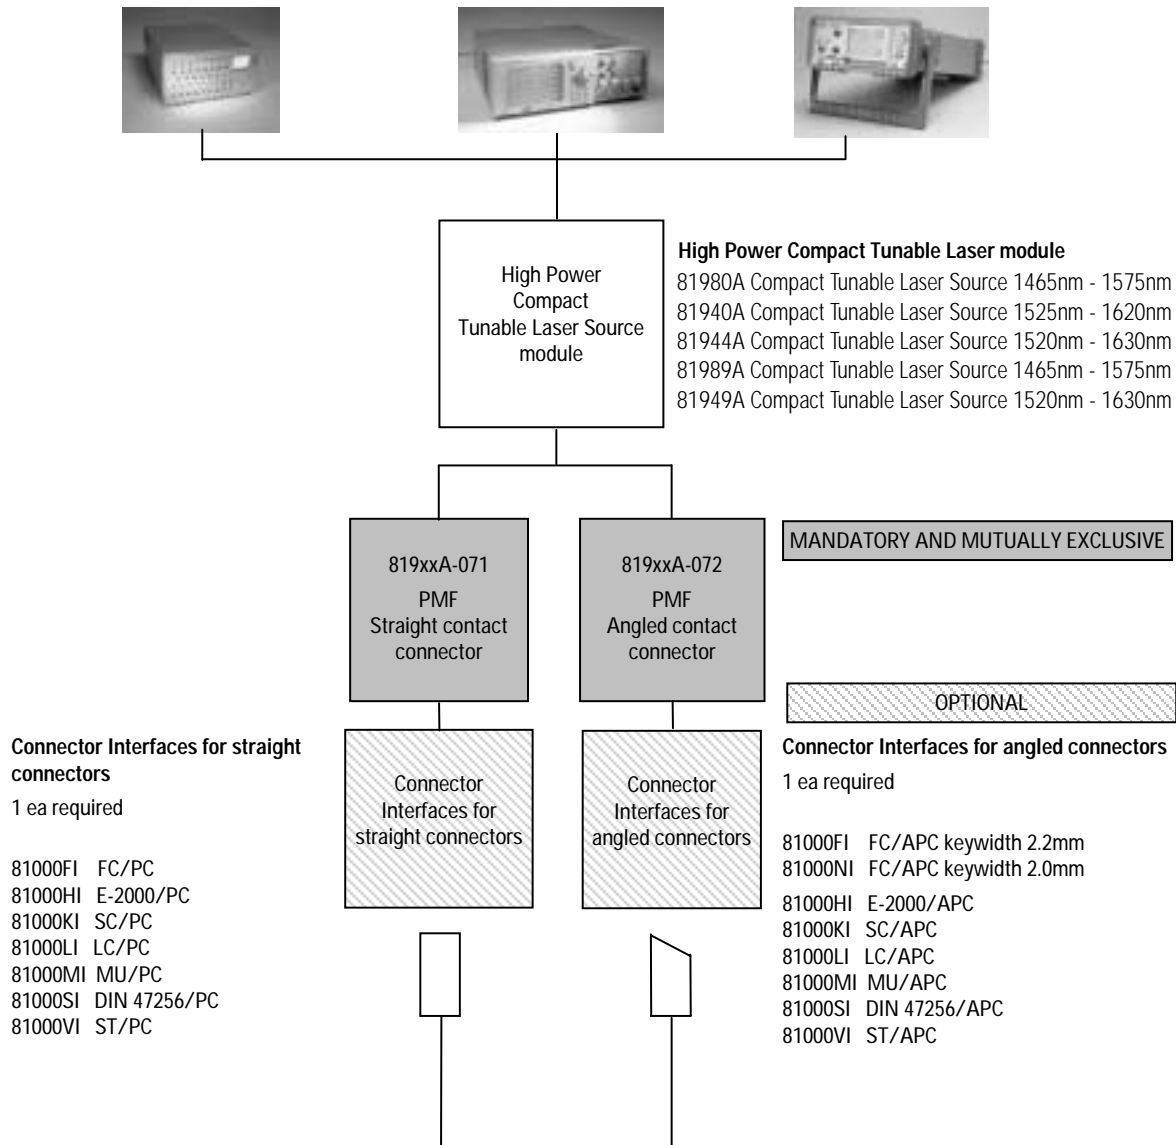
High Power Compact Tunable Laser Source module

High Power Compact Tunable Laser module
81980A Compact Tunable Laser Source 1465nm - 1575nm
81940A Compact Tunable Laser Source 1525nm - 1620nm
81944A Compact Tunable Laser Source 1520nm - 1630nm
81989A Compact Tunable Laser Source 1465nm - 1575nm
81949A Compact Tunable Laser Source 1520nm - 1630nm

819xxA-071
PMF
Straight contact connector

819xxA-072
PMF
Angled contact connector

MANDATORY AND MUTUALLY EXCLUSIVE

OPTIONAL

Connector Interfaces for straight connectors
1 ea required

81000FI FC/PC
81000HI E-2000/PC
81000KI SC/PC
81000LI LC/PC
81000MI MU/PC
81000SI DIN 47256/PC
81000VI ST/PC

Connector Interfaces for straight connectors

Connector Interfaces for angled connectors

Connector Interfaces for angled connectors
1 ea required

81000FI FC/APC keywidth 2.2mm
81000NI FC/APC keywidth 2.0mm
81000HI E-2000/APC
81000KI SC/APC
81000LI LC/APC
81000MI MU/APC
81000SI DIN 47256/APC
81000VI ST/APC